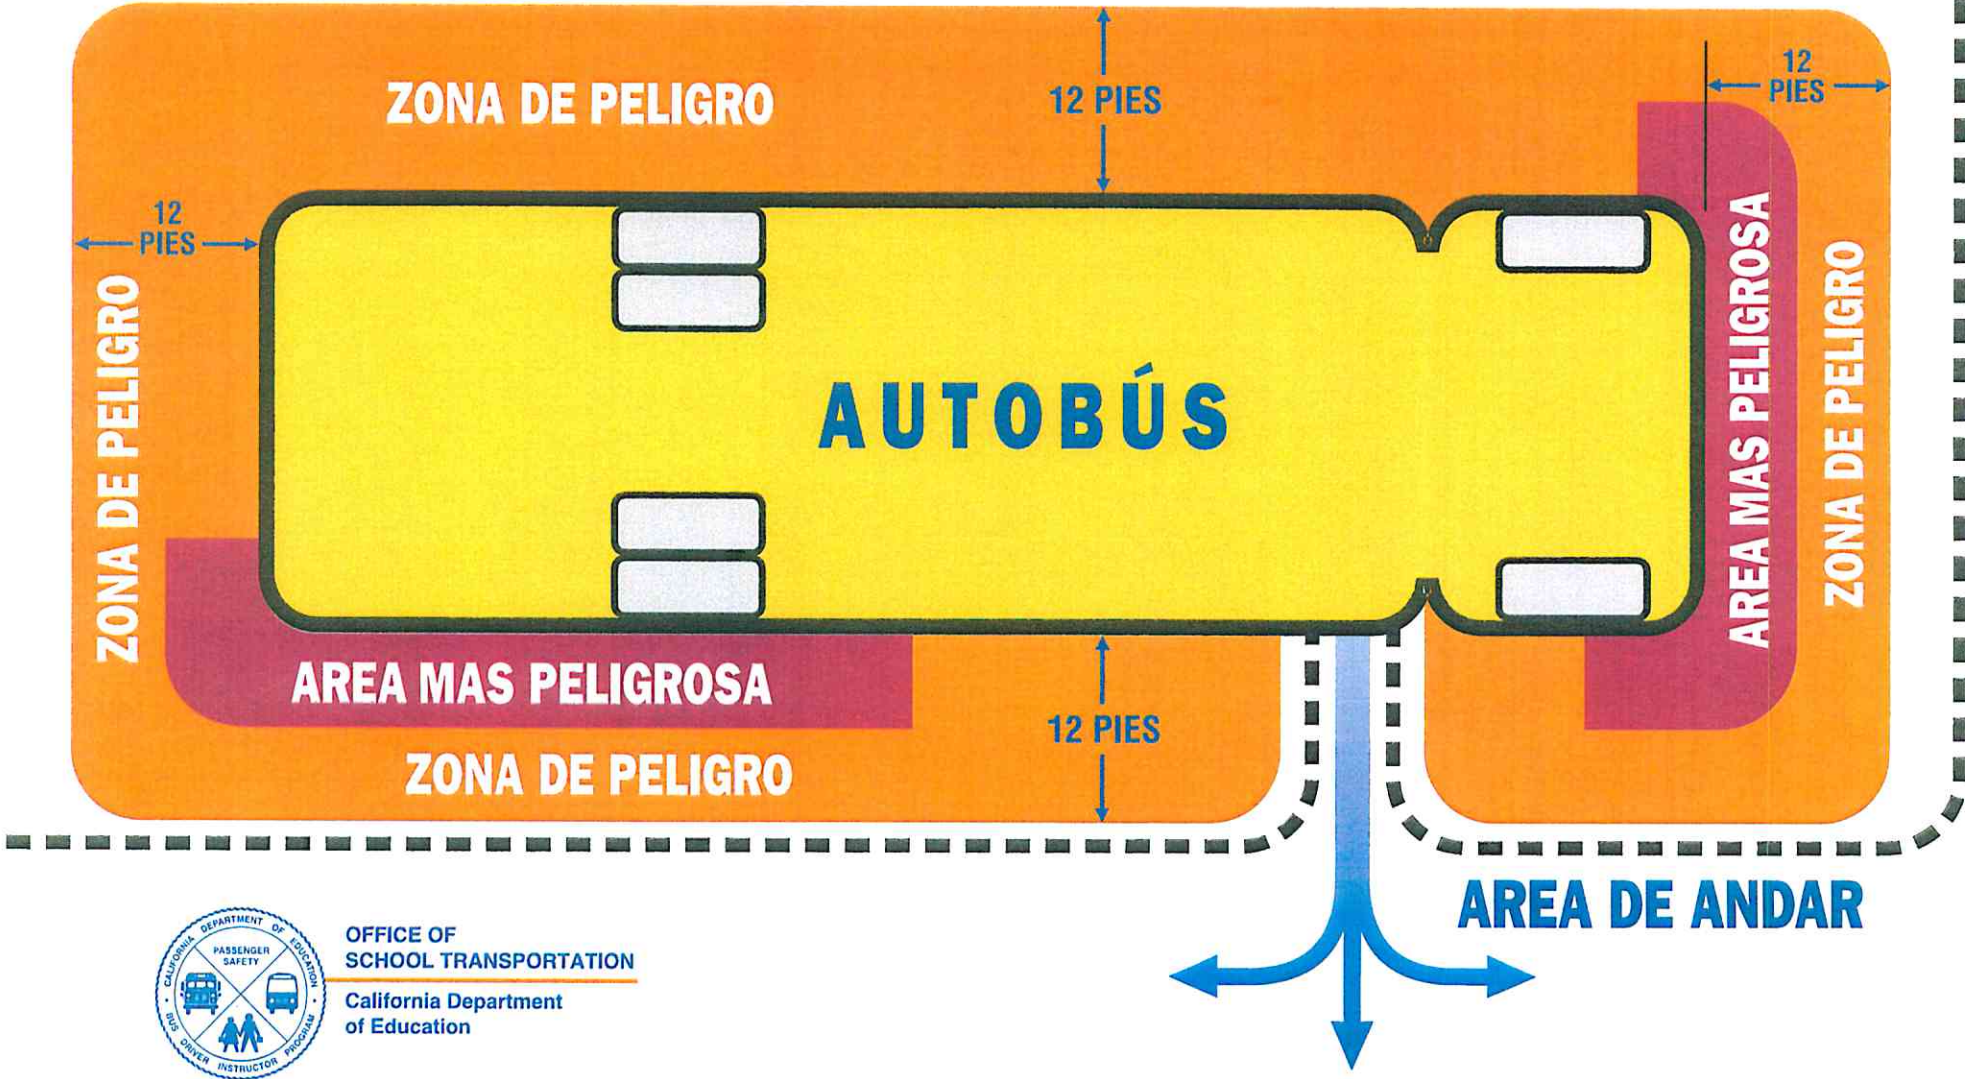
ZONA DE PELIGRO

12 PIES

12 PIES

12 PIES

ZONA DE PELIGRO

AUTOBÚS

AREA MAS PELIGROSA

ZONA DE PELIGRO

AREA MAS PELIGROSA

12 PIES

ZONA DE PELIGRO

AREA DE ANDAR

CALIFORNIA DEPARTMENT OF EDUCATION
PASSENGER SAFETY
BUS DRIVER INSTRUCTOR PROGRAM

OFFICE OF SCHOOL TRANSPORTATION

California Department of Education